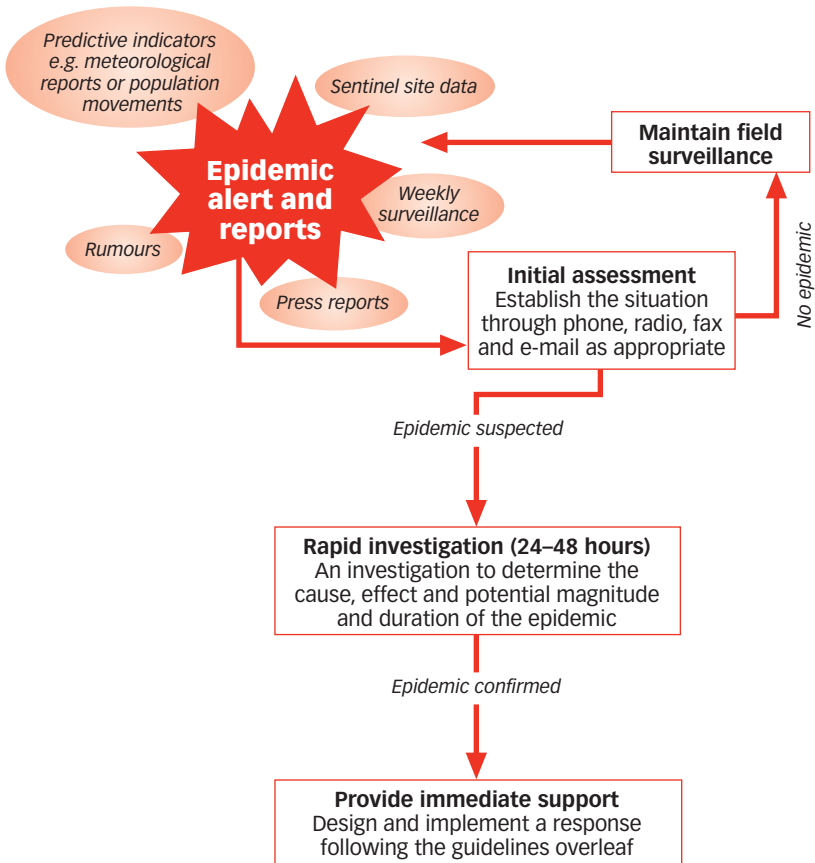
Predictive indicators e.g. meteorological reports or population movements

Sentinel site data

Epidemic alert and reports

Weekly surveillance

Rumours

Press reports

Maintain field surveillance

No epidemic

Initial assessment
Establish the situation through phone, radio, fax and e-mail as appropriate

Epidemic suspected

Rapid investigation (24–48 hours)
An investigation to determine the cause, effect and potential magnitude and duration of the epidemic

Epidemic confirmed

Provide immediate support
Design and implement a response following the guidelines overleaf